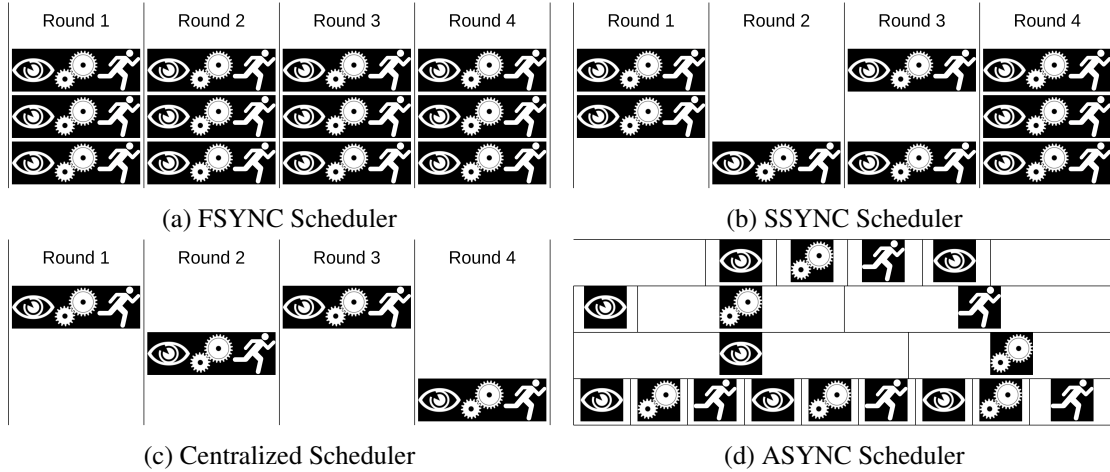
| Round 1 | Round 2 | Round 3 | Round 4 |
|---|---|---|---|

(a) FSYNC Scheduler

| Round 1 | Round 2 | Round 3 | Round 4 |
|---|---|---|---|

(b) SSYNC Scheduler

| Round 1 | Round 2 | Round 3 | Round 4 |
|---|---|---|---|

(c) Centralized Scheduler

(d) ASYNC Scheduler